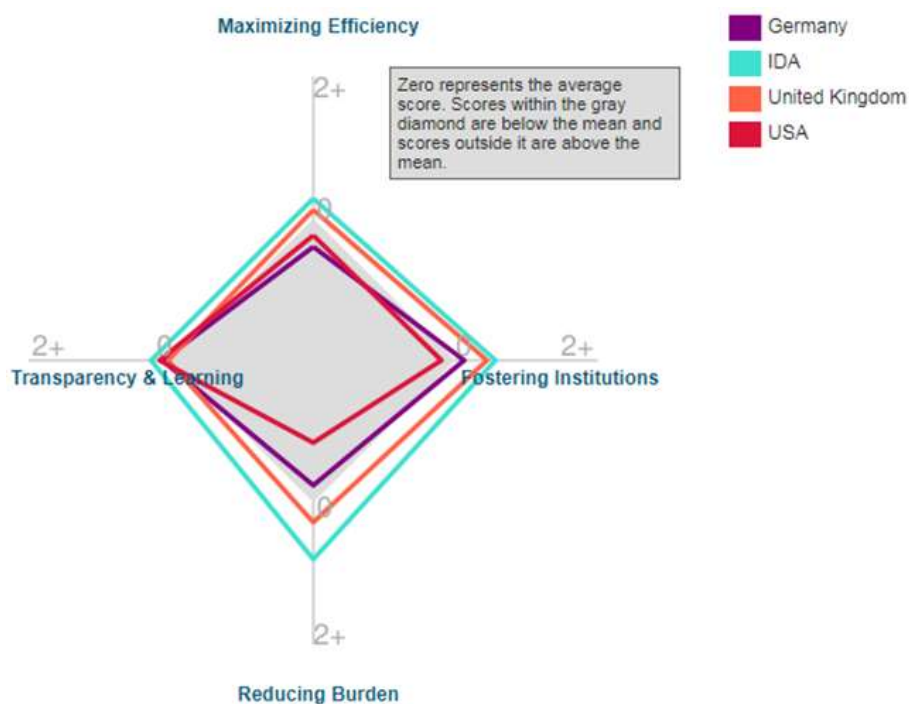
Maximizing Efficiency

Germany
IDA
United Kingdom
USA

Zero represents the average score. Scores within the gray diamond are below the mean and scores outside it are above the mean.

2+
0
2+
0
Transparency & Learning
0
2+
Fostering Institutions
0
2+

Reducing Burden